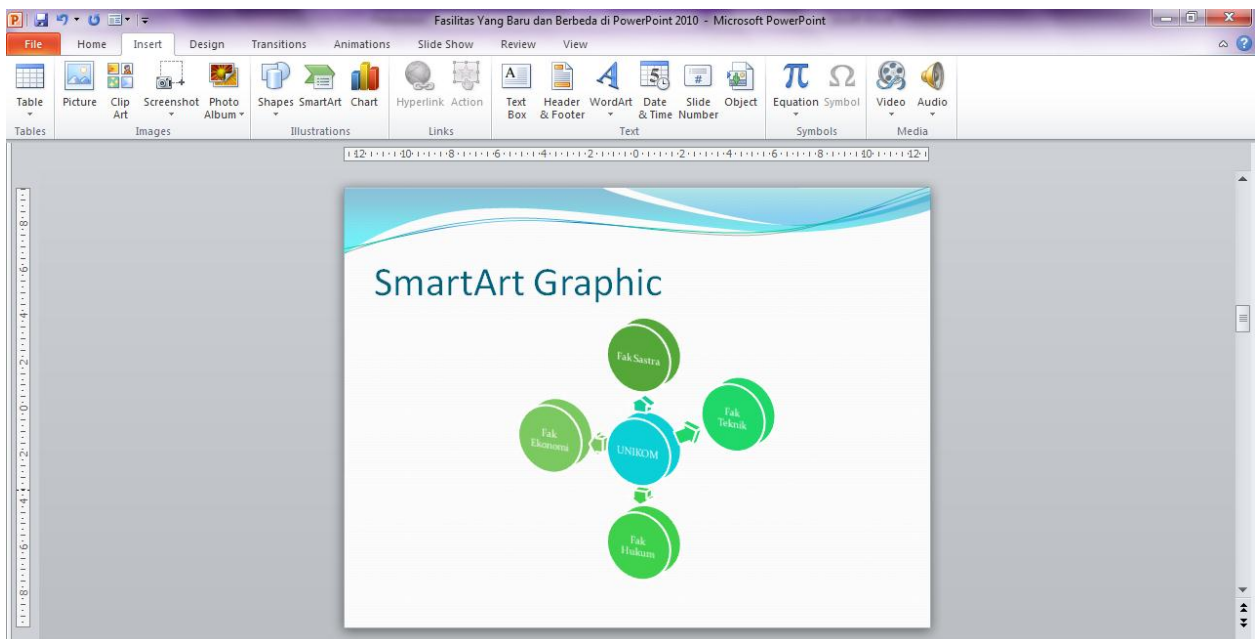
Fasilitas Yang Baru dan Berbeda di PowerPoint 2010 - Microsoft PowerPoint

File Home Insert Design Transitions Animations Slide Show Review View

Table
Tables

Picture Clip Art Screenshot Photo Album
Images

Shapes SmartArt Chart
Illustrations

Hyperlink Action
Links

Text Box Header & Footer WordArt Date & Time Slide Number Object
Text

Equation Symbol
Symbols

Video Audio
Media

SmartArt Graphic

Fak Sastra

Fak Ekonomi

UNIKOM

Fak Teknik

Fak Hukum